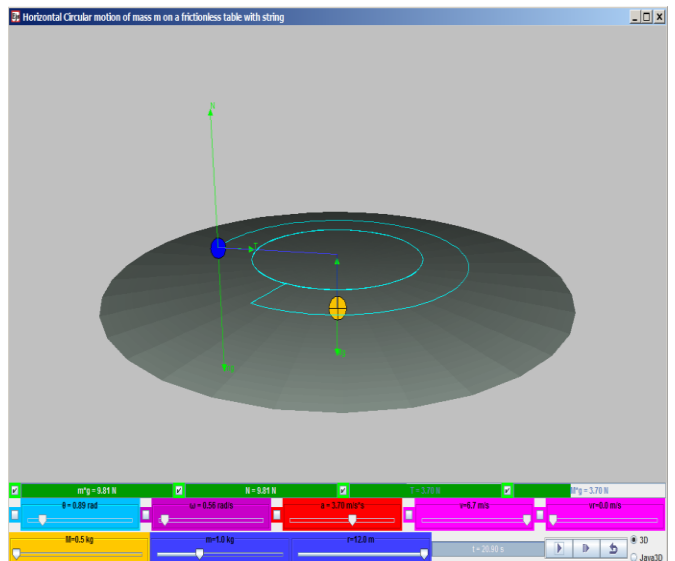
Horizontal Circular motion of mass m on a frictionless table with string

N

T

m*g = 9.81 N
N = 9.81 N
T = 3.70 N
M*g = 3.70 N

θ = 0.89 rad
ω = 0.56 rad/s
a = 3.70 m/s^2
v=6.7 m/s
vr=0.0 m/s

M=0.5 kg
m=1.0 kg
r=12.0 m
t = 20.90 s

3D
Java3D